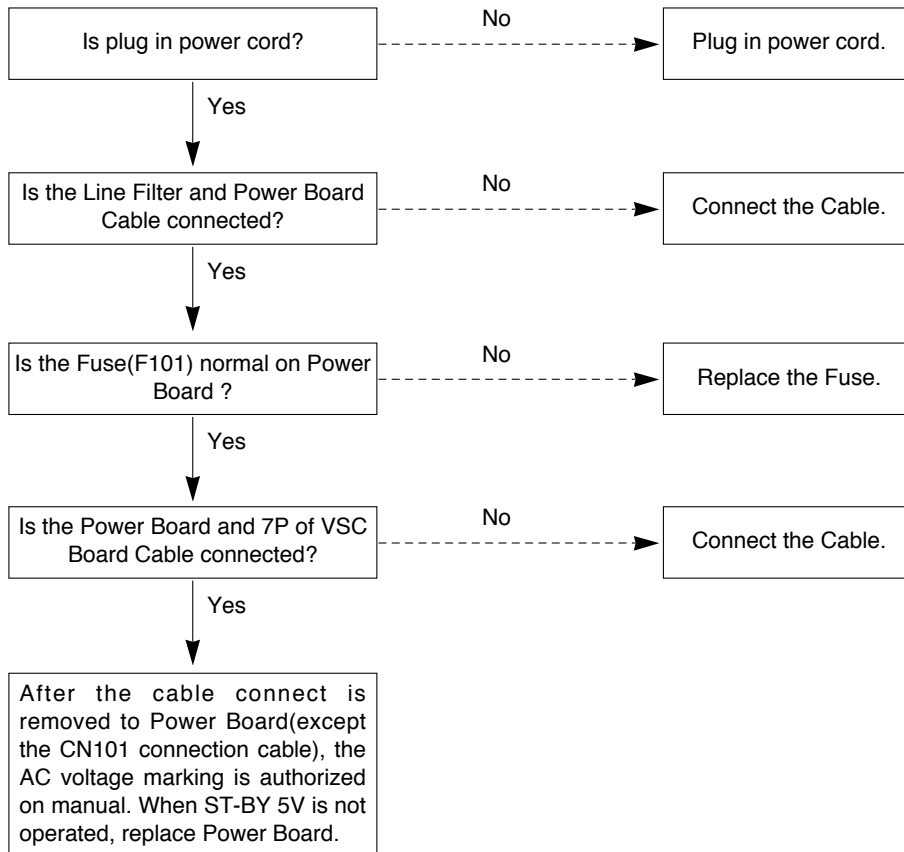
Is plug in power cord?

No

Plug in power cord.

Yes

Is the Line Filter and Power Board Cable connected?

No

Connect the Cable.

Yes

Is the Fuse(F101) normal on Power Board ?

No

Replace the Fuse.

Yes

Is the Power Board and 7P of VSC Board Cable connected?

No

Connect the Cable.

Yes

After the cable connect is removed to Power Board(except the CN101 connection cable), the AC voltage marking is authorized on manual. When ST-BY 5V is not operated, replace Power Board.